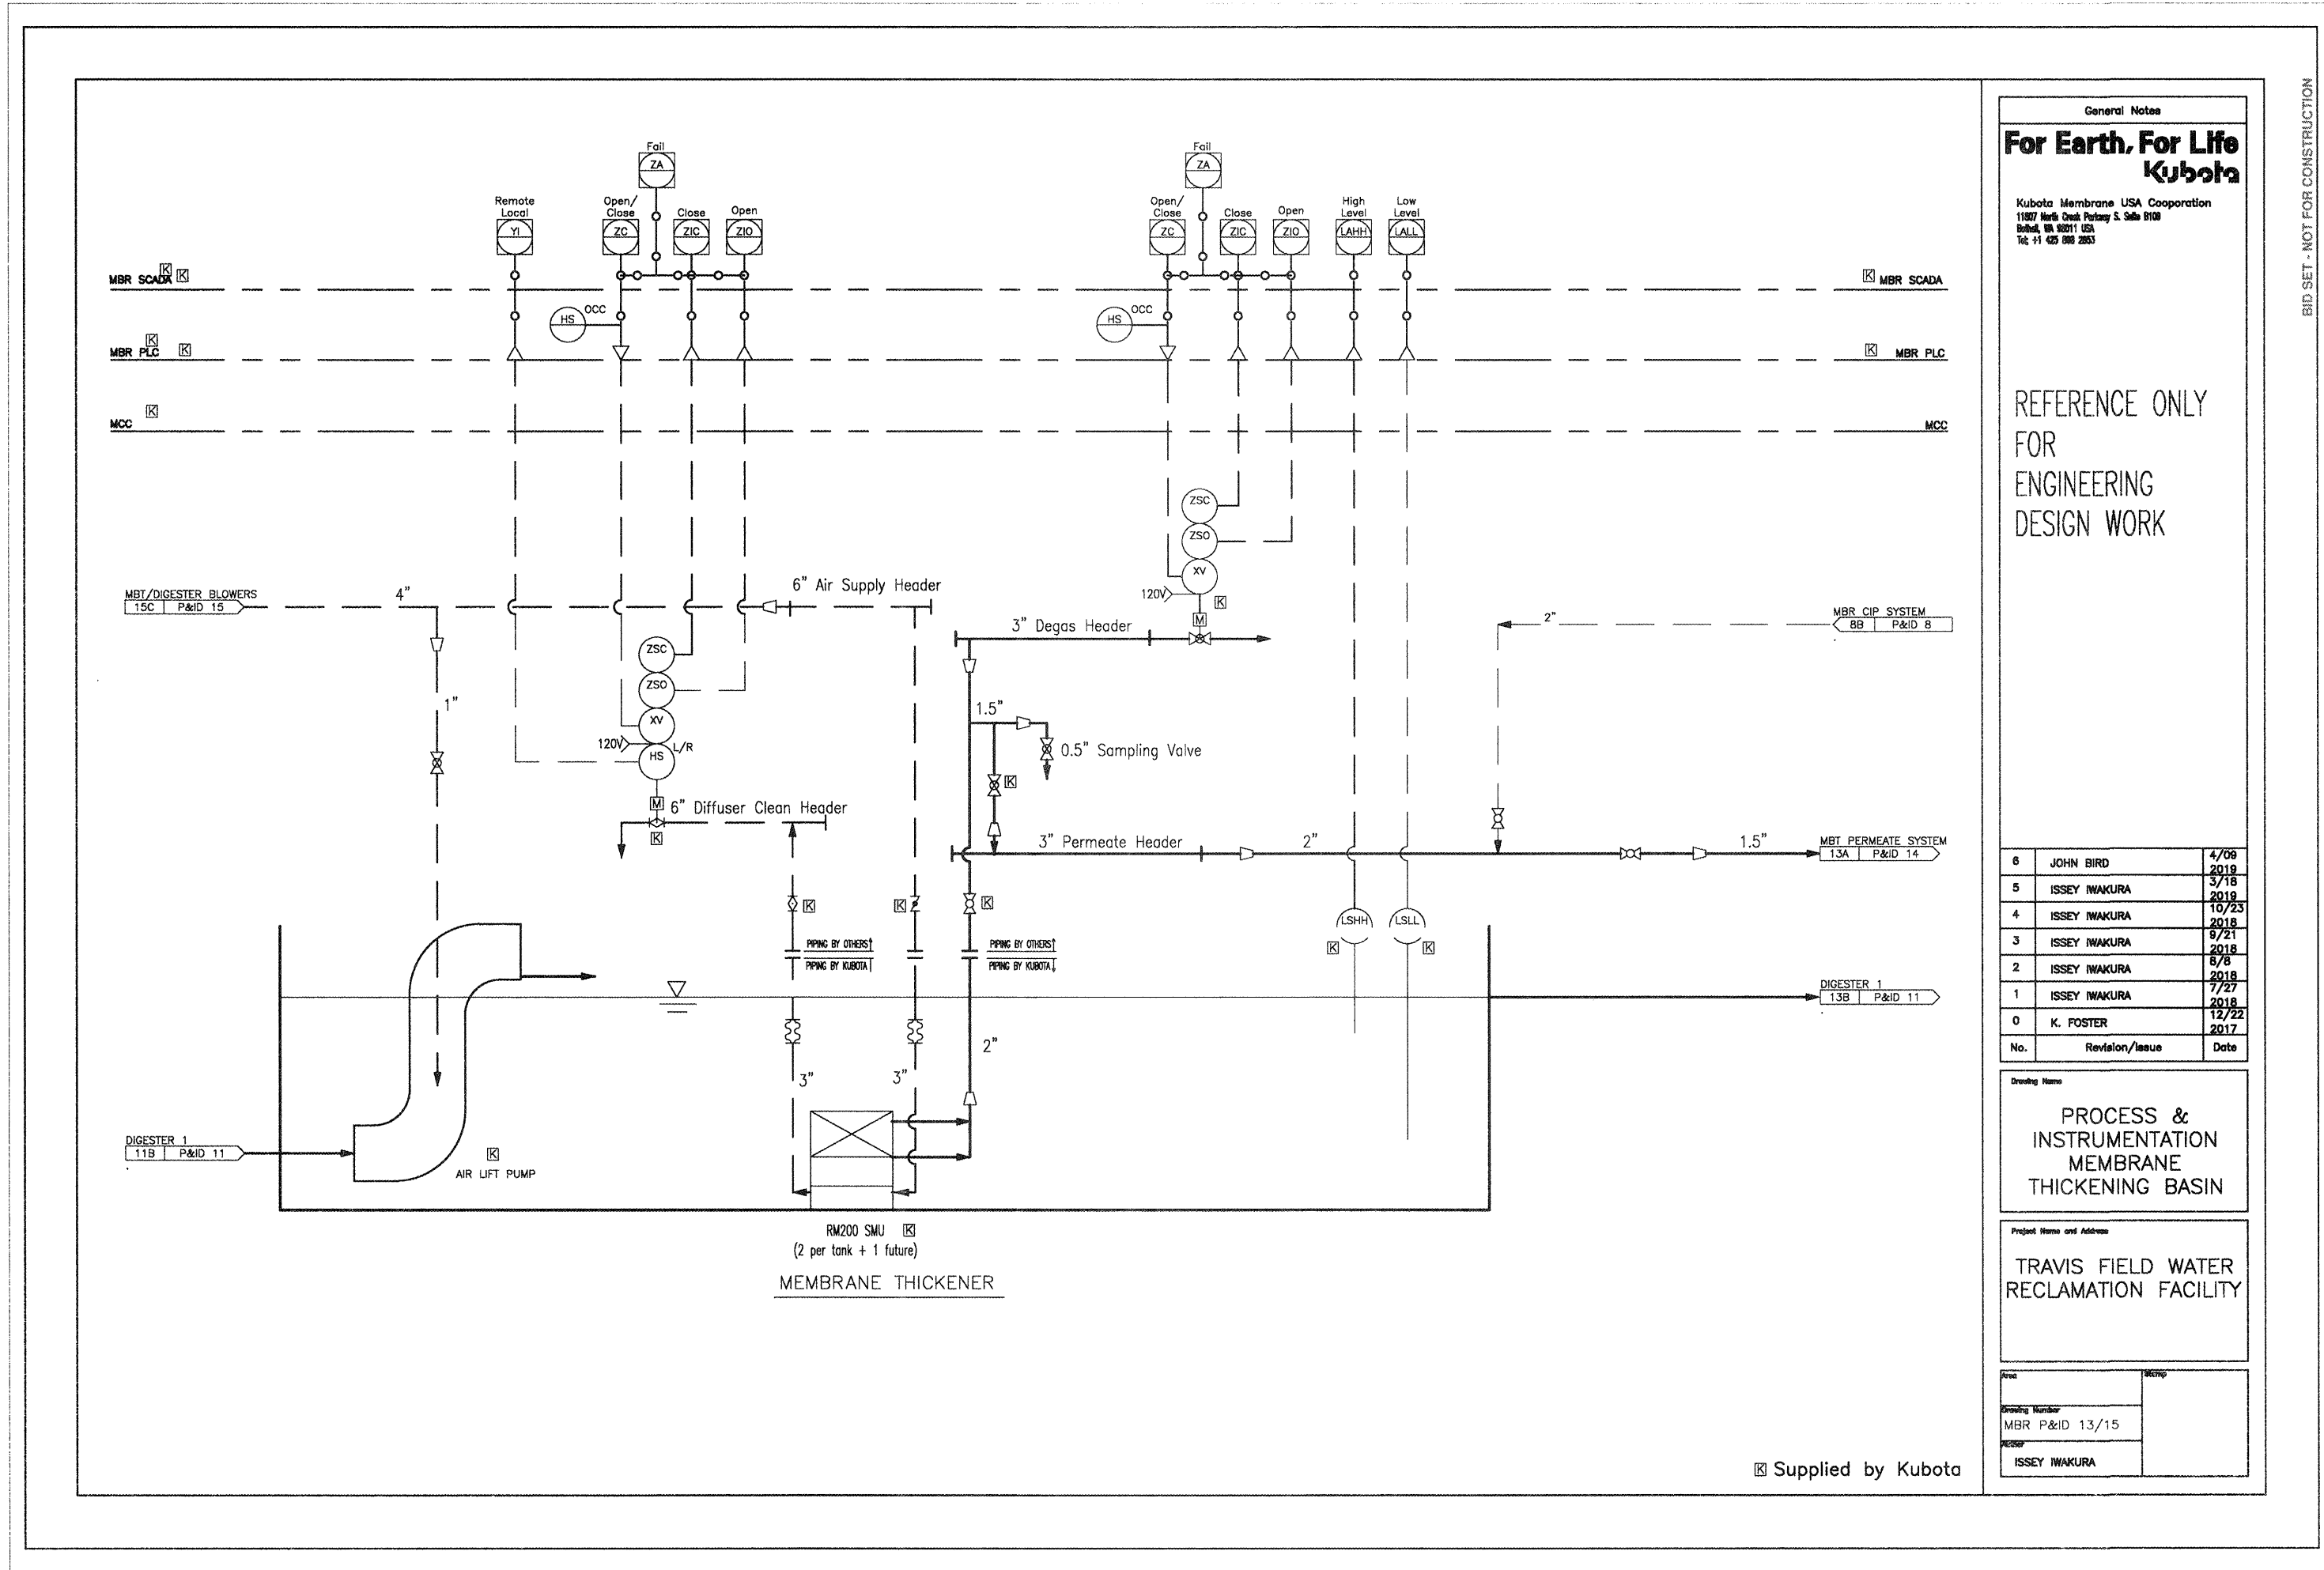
BID SET - NOT FOR CONSTRUCTION

Fail
ZA
Remote Local
YI
Open/ Close
ZC
Close
ZIC
Open
ZIO

Fail
ZA
Open/ Close
ZC
Close
ZIC
Open
ZIO
High Level
LAHH
Low Level
LALL

MBR SCADA
MBR PLC
MCC
HS OCC
HS OCC
MBR SCADA
MBR PLC
MCC

ZSC
ZSO
XV
120V
M

MBT/DIGESTER BLOWERS
15C | P&ID 15
4"
6" Air Supply Header
ZSC
ZSO
XV
120V
HS L/R
1"
M 6" Diffuser Clean Header

3" Degas Header
MBR CIP SYSTEM
8B | P&ID 8
2"
1.5"
0.5" Sampling Valve
3" Permeate Header
2"
1.5"
MBT PERMEATE SYSTEM
13A | P&ID 14

PIPING BY OTHERS
PIPING BY KUBOTA
PIPING BY OTHERS
PIPING BY KUBOTA
LSHH
LSLL
DIGESTER 1
13B | P&ID 11
3"
3"
2"
DIGESTER 1
11B | P&ID 11
AIR LIFT PUMP
RM200 SMU
(2 per tank + 1 future)
MEMBRANE THICKENER

Supplied by Kubota

General Notes
For Earth, For Life
Kubota
Kubota Membrane USA Cooporation
11807 North Creek Parkway S. Suite B109
Bothell, WA 98011 USA
Tel: +1 425 898 2853

REFERENCE ONLY FOR ENGINEERING DESIGN WORK

| No. | Revision/Issue | Date |
|---|---|---|
| 6 | JOHN BIRD | 4/09 2019 |
| 5 | ISSEY IWAKURA | 3/18 2019 |
| 4 | ISSEY IWAKURA | 10/23 2018 |
| 3 | ISSEY IWAKURA | 9/21 2018 |
| 2 | ISSEY IWAKURA | 8/8 2018 |
| 1 | ISSEY IWAKURA | 7/27 2018 |
| 0 | K. FOSTER | 12/22 2017 |

Drawing Name
PROCESS & INSTRUMENTATION MEMBRANE THICKENING BASIN

Project Name and Address
TRAVIS FIELD WATER RECLAMATION FACILITY

Area
Stamp
Drawing Number
MBR P&ID 13/15
Drafter
ISSEY IWAKURA